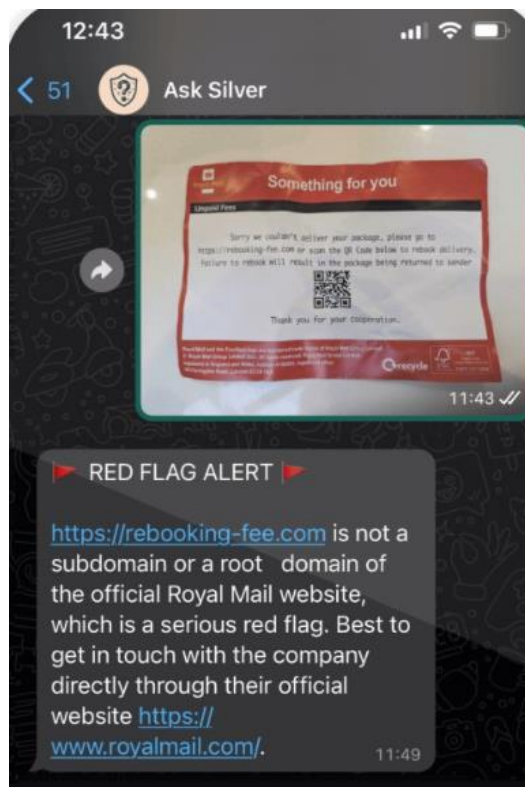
12:43

51 Ask Silver

Something for you

Unpaid Fees

Sorry we couldn't deliver your package, please go to https://rebooking-fee.com or scan the QR Code below to rebook delivery. Failure to rebook will result in the package being returned to sender

Thank you for your cooperation.

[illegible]

recycle

11:43

🚩 RED FLAG ALERT 🚩

https://rebooking-fee.com is not a subdomain or a root domain of the official Royal Mail website, which is a serious red flag. Best to get in touch with the company directly through their official website https://www.royalmail.com/.

11:49